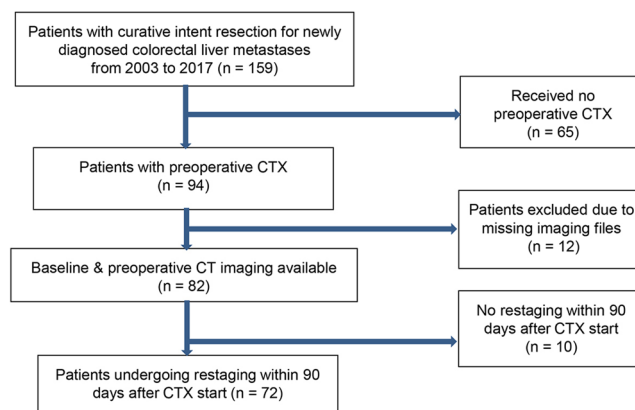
Patients with curative intent resection for newly diagnosed colorectal liver metastases from 2003 to 2017 (n = 159)

Received no preoperative CTX (n = 65)

Patients with preoperative CTX (n = 94)

Patients excluded due to missing imaging files (n = 12)

Baseline & preoperative CT imaging available (n = 82)

No restaging within 90 days after CTX start (n = 10)

Patients undergoing restaging within 90 days after CTX start (n = 72)